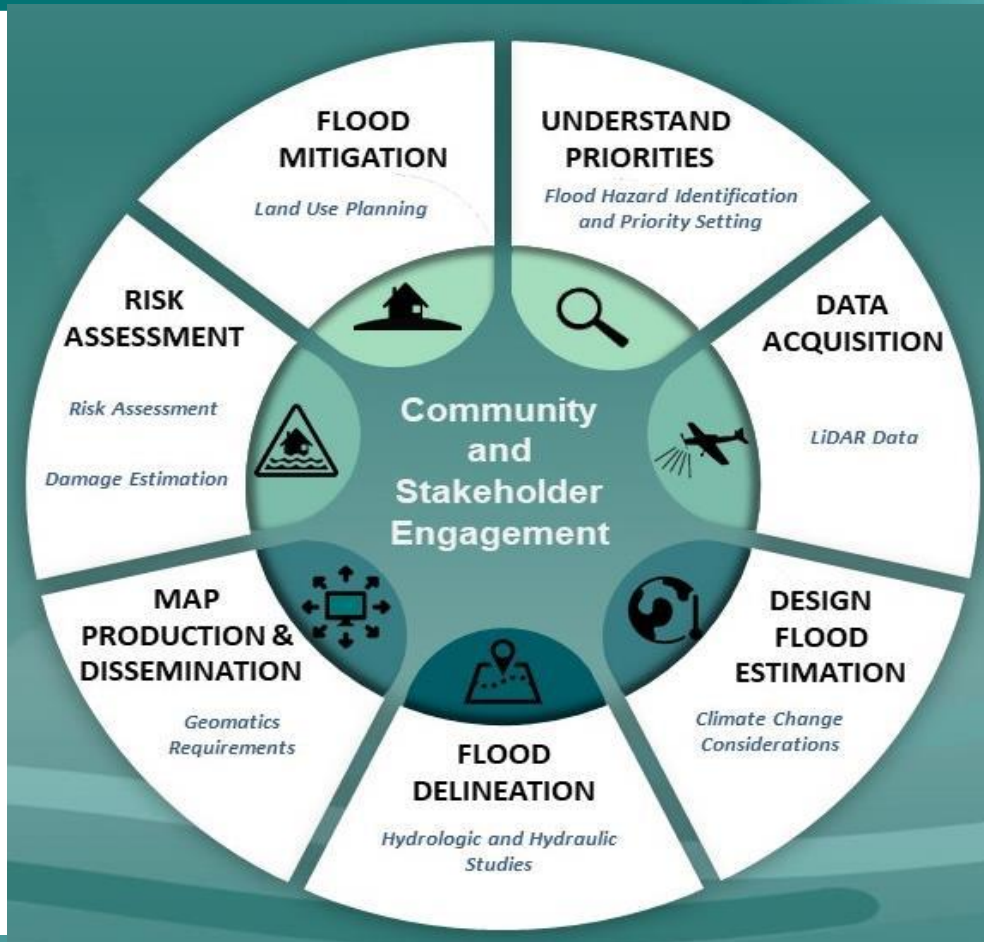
Community and Stakeholder Engagement

FLOOD MITIGATION

Land Use Planning

UNDERSTAND PRIORITIES

Flood Hazard Identification and Priority Setting

DATA ACQUISITION

LiDAR Data

DESIGN FLOOD ESTIMATION

Climate Change Considerations

FLOOD DELINEATION

Hydrologic and Hydraulic Studies

MAP PRODUCTION & DISSEMINATION

Geomatics Requirements

RISK ASSESSMENT

Risk Assessment

Damage Estimation